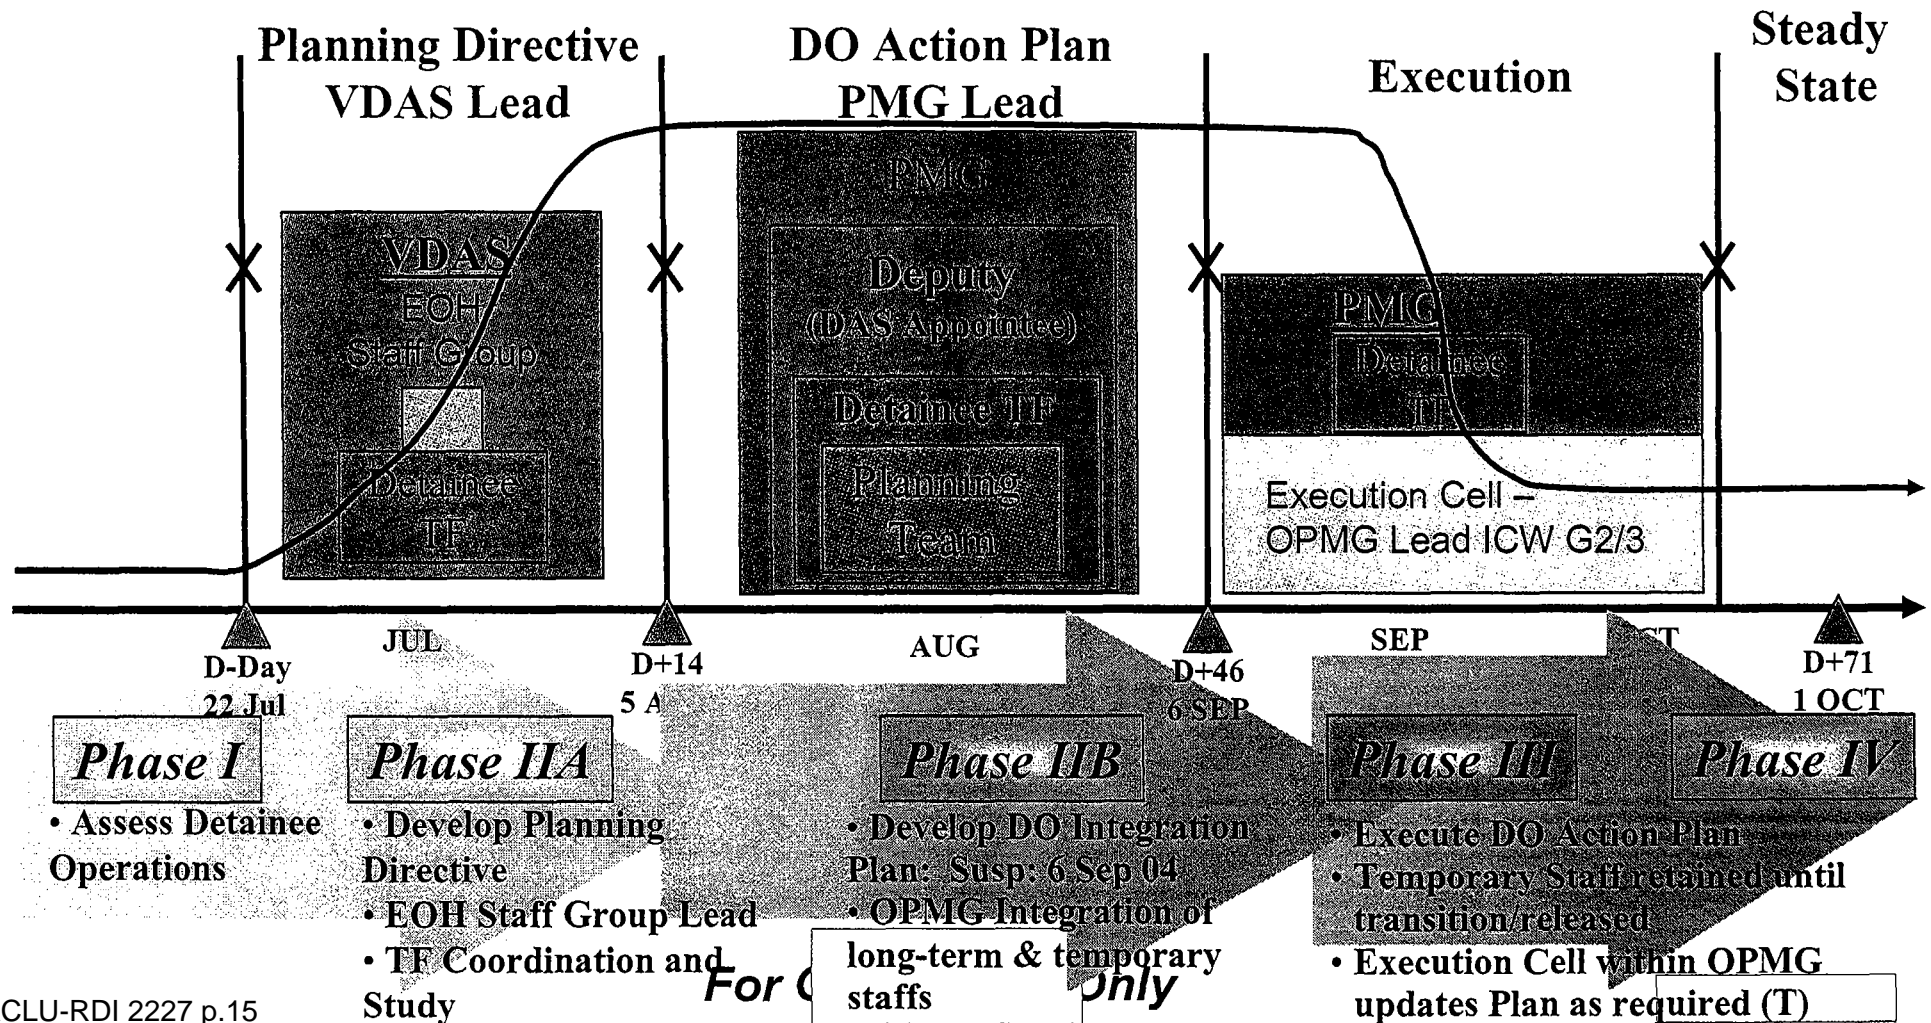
Planning Directive
VDAS Lead

DO Action Plan
PMG Lead

Execution

Steady State

VDAS
EOH Staff Group

Detainee TF

PMG

Deputy
(DAS Appointee)

Detainee TF

Planning Team

PMG

Detainee TF

Execution Cell – OPMG Lead ICW G2/3

D-Day
22 Jul

JUL

D+14
5 A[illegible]

AUG

D+46
6 SEP

SEP

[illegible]CT

D+71
1 OCT

Phase I
• Assess Detainee Operations

Phase IIA
• Develop Planning Directive
• EOH Staff Group Lead
• TF Coordination and Study

Phase IIB
• Develop DO Integration Plan: Susp: 6 Sep 04
• OPMG Integration of long-term & temporary staffs

Phase III
• Execute DO Action Plan
• Temporary Staff retained until transition/released
• Execution Cell within OPMG updates Plan as required (T)

Phase IV

For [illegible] Only

CLU-RDI 2227 p.15